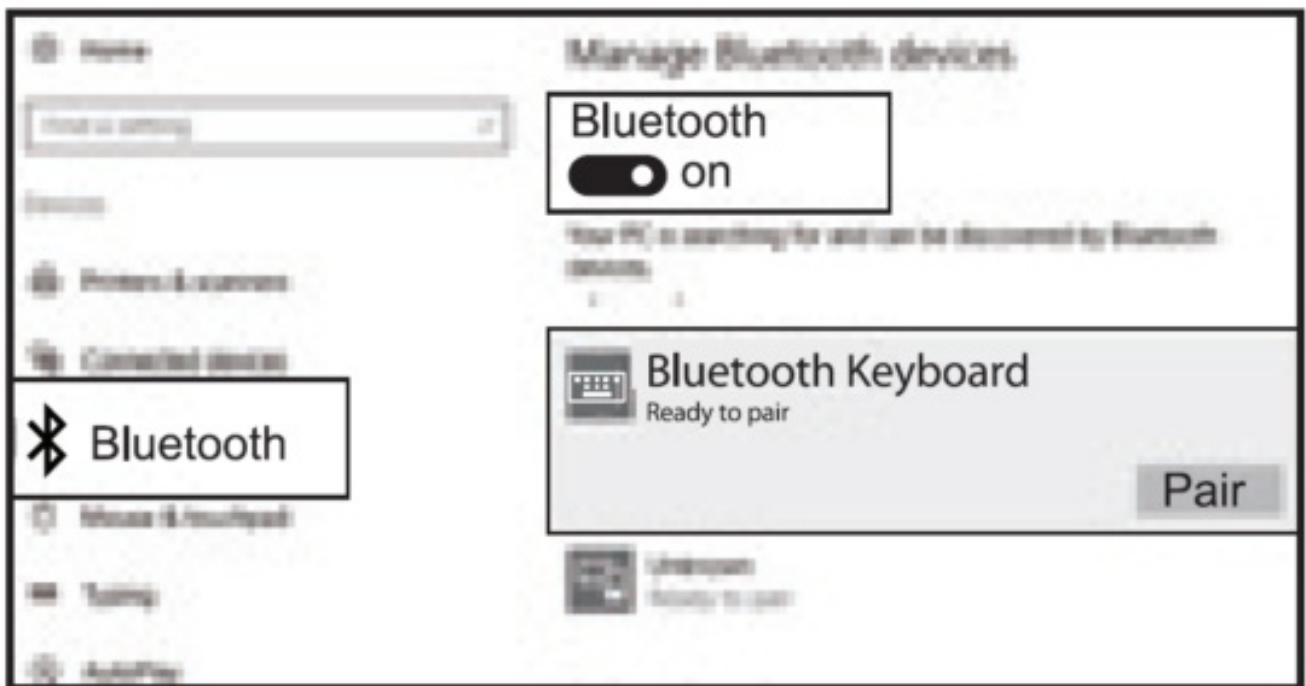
Home

Find a setting

Devices

Printers & scanners

Connected devices

Bluetooth

Mouse & touchpad

Typing

AutoPlay

Manage Bluetooth devices

Bluetooth

On

Your PC is searching for and can be discovered by Bluetooth devices.

Bluetooth Keyboard

Ready to pair

Pair

Unknown

Ready to pair